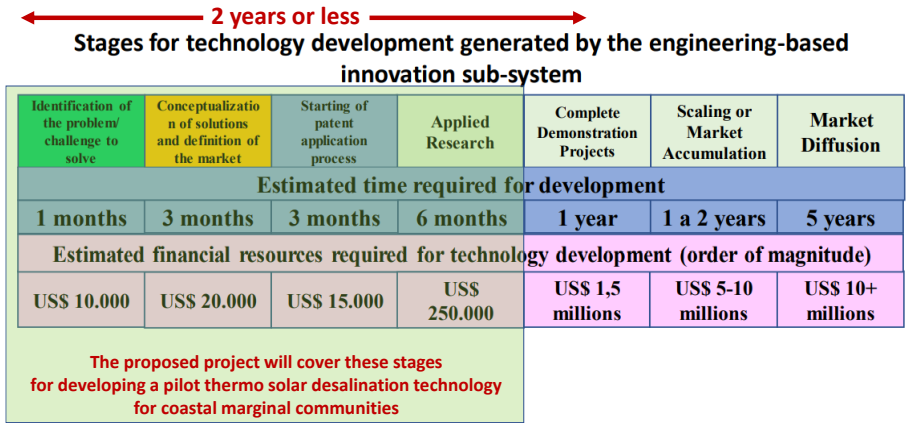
2 years or less

Stages for technology development generated by the engineering-based innovation sub-system

| Identification of the problem/ challenge to solve | Conceptualization of solutions and definition of the market | Starting of patent application process | Applied Research | Complete Demonstration Projects | Scaling or Market Accumulation | Market Diffusion |
|---|---|---|---|---|---|---|
| Estimated time required for development | | | | | | |
| 1 months | 3 months | 3 months | 6 months | 1 year | 1 a 2 years | 5 years |
| Estimated financial resources required for technology development (order of magnitude) | | | | | | |
| US$ 10.000 | US$ 20.000 | US$ 15.000 | US$ 250.000 | US$ 1,5 millions | US$ 5-10 millions | US$ 10+ millions |

The proposed project will cover these stages for developing a pilot thermo solar desalination technology for coastal marginal communities